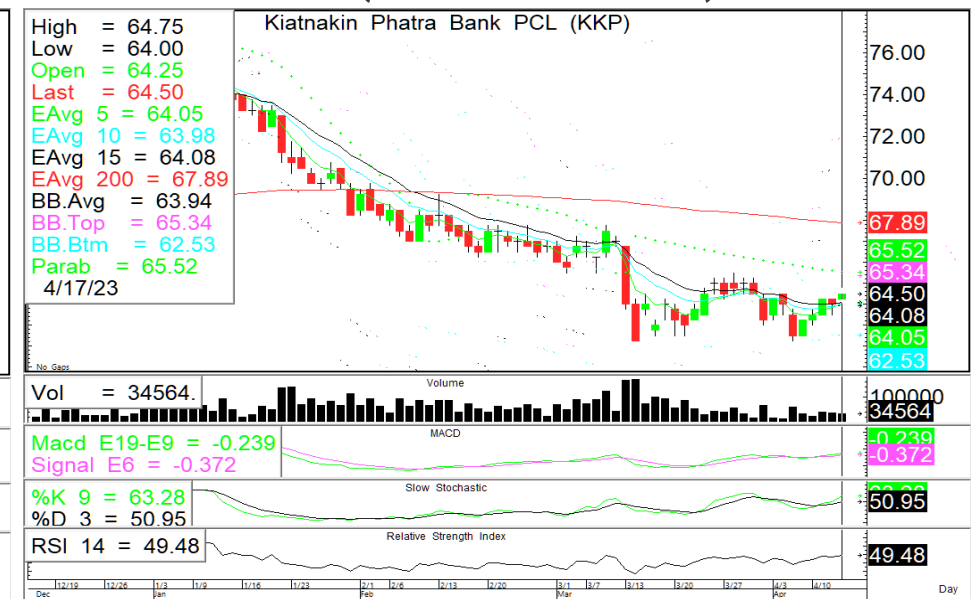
High = 64.75
Low = 64.00
Open = 64.25
Last = 64.50
EAvg 5 = 64.05
EAvg 10 = 63.98
EAvg 15 = 64.08
EAvg 200 = 67.89
BB.Avg = 63.94
BB.Top = 65.34
BB.Btm = 62.53
Parab = 65.52
4/17/23

Kiatnakin Phatra Bank PCL (KKP)

76.00
74.00
72.00
70.00
67.89
65.52
65.34
64.50
64.08
64.05
62.53

No Gaps

Vol = 34564.
Volume
100000
34564

Macd E19-E9 = -0.239
Signal E6 = -0.372
MACD
-0.239
-0.372

%K 9 = 63.28
%D 3 = 50.95
Slow Stochastic
50.95

RSI 14 = 49.48
Relative Strength Index
49.48

12/19 12/26 1/3 1/9 1/16 1/23 2/1 2/6 2/13 2/20 3/1 3/7 3/13 3/20 3/27 4/3 4/10
Dec Jan Feb Mar Apr
Day